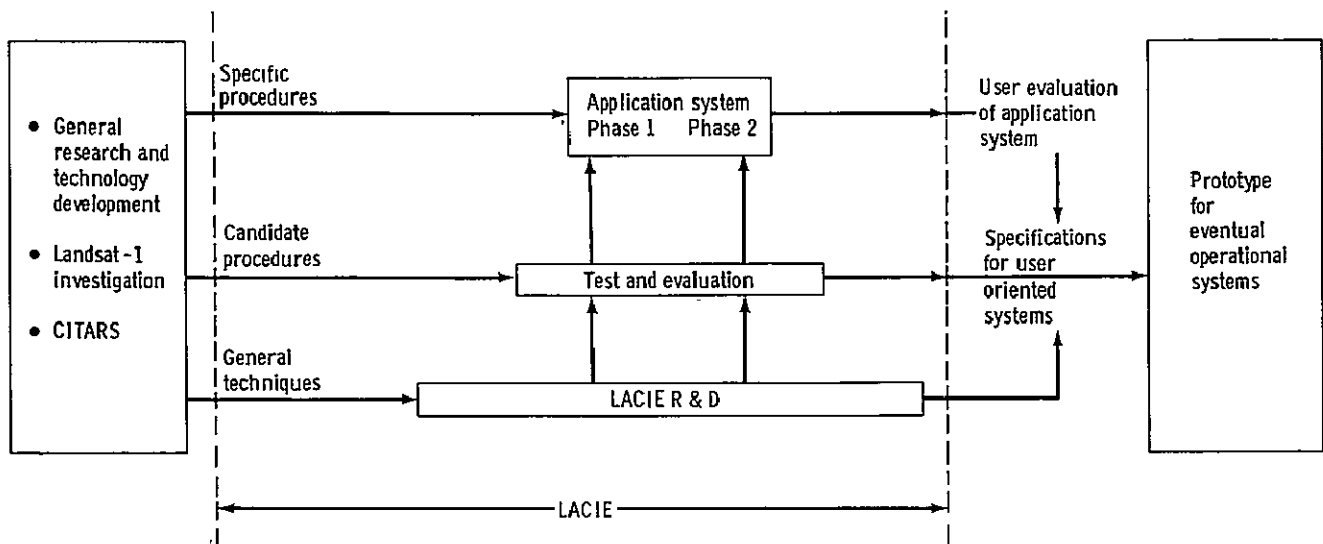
• General research and technology development

• Landsat-1 investigation

• CITARS

Specific procedures

Application system
Phase 1 Phase 2

User evaluation of application system

Candidate procedures

Test and evaluation

Specifications for user oriented systems

Prototype for eventual operational systems

General techniques

LACIE R & D

LACIE